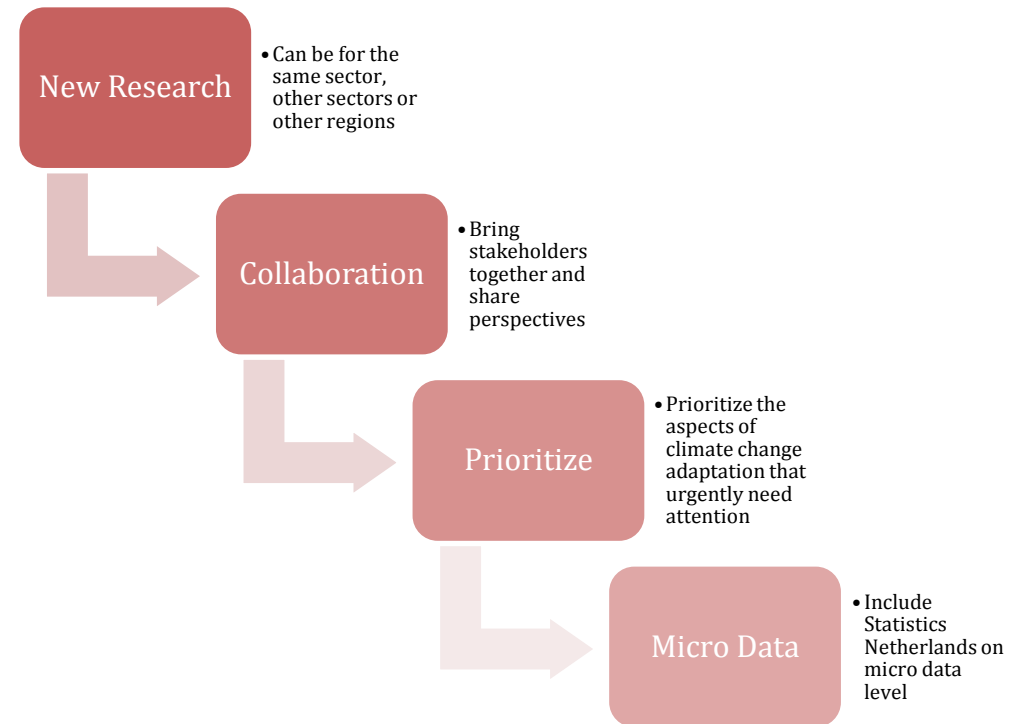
New Research

• Can be for the same sector, other sectors or other regions

Collaboration

• Bring stakeholders together and share perspectives

Prioritize

• Prioritize the aspects of climate change adaptation that urgently need attention

Micro Data

• Include Statistics Netherlands on micro data level